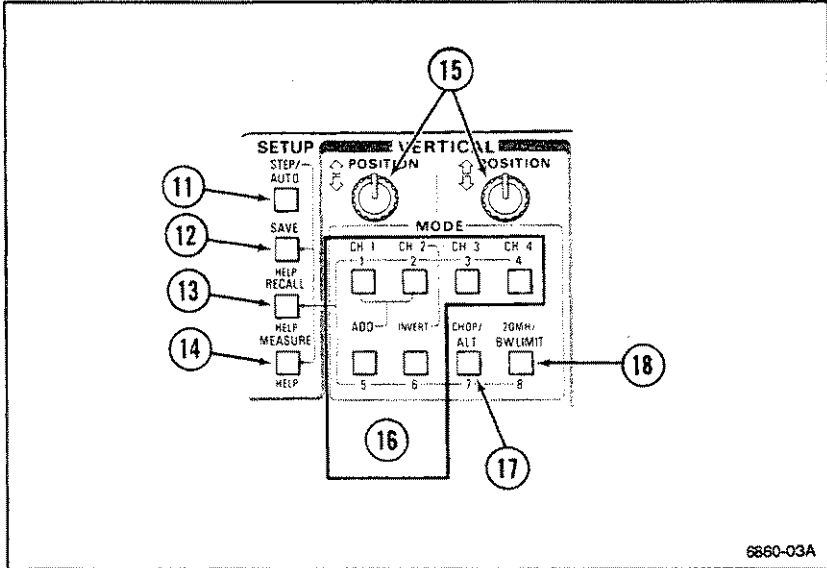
15

SETUP VERTICAL

POSITION POSITION

STEP/ AUTO

11

MODE

12

SAVE

CH 1 CH 2 CH 3 CH 4

1 2 3 4

HELP

13

RECALL

HELP

ADD INVERT CHOP/ ALT 20MHz BW LIMIT

14

MEASURE

18

HELP

5 6 7 8

16

17

6660-03A